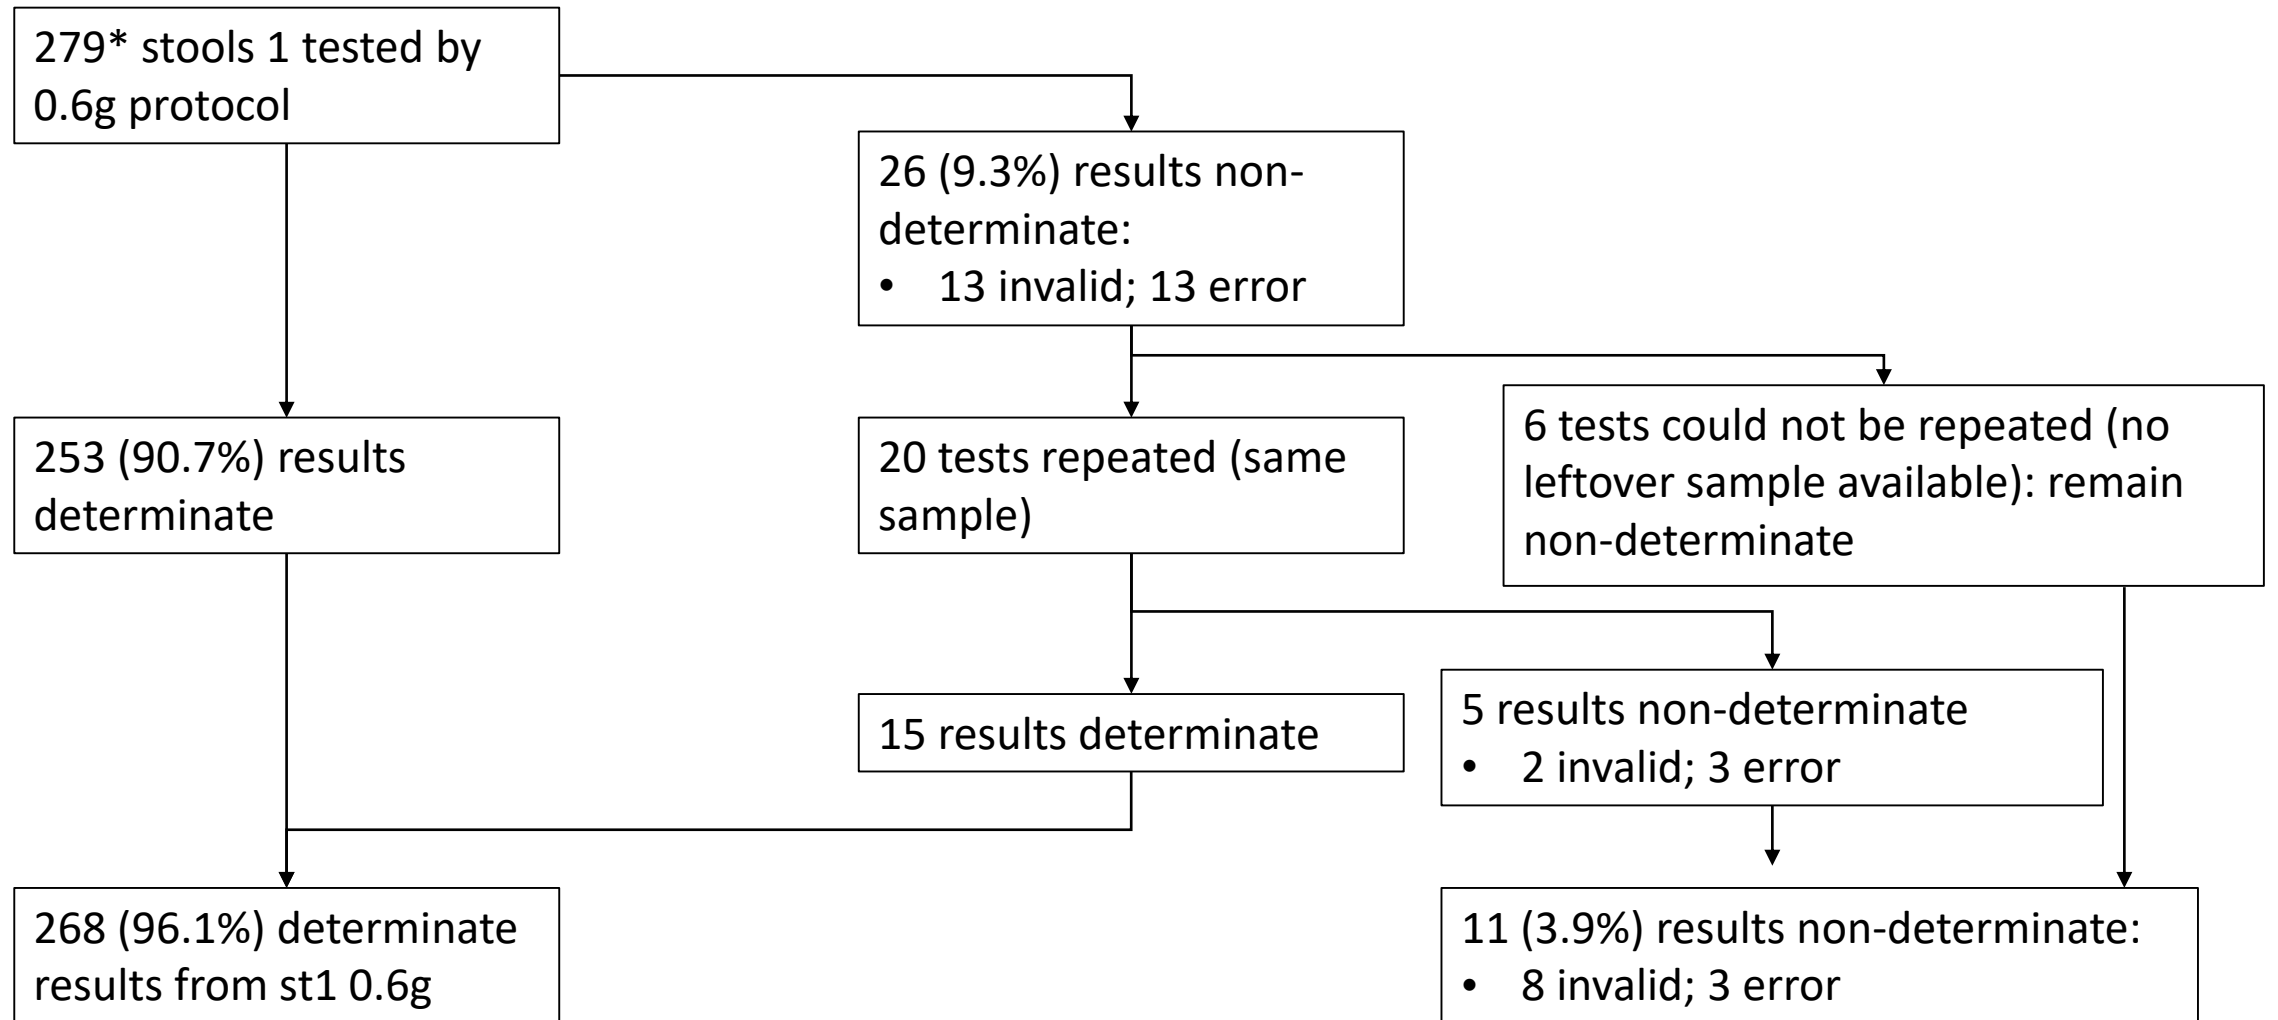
279* stools 1 tested by 0.6g protocol

26 (9.3%) results non-determinate:
• 13 invalid; 13 error

253 (90.7%) results determinate

20 tests repeated (same sample)

6 tests could not be repeated (no leftover sample available): remain non-determinate

15 results determinate

5 results non-determinate
• 2 invalid; 3 error

268 (96.1%) determinate results from st1 0.6g

11 (3.9%) results non-determinate:
• 8 invalid; 3 error